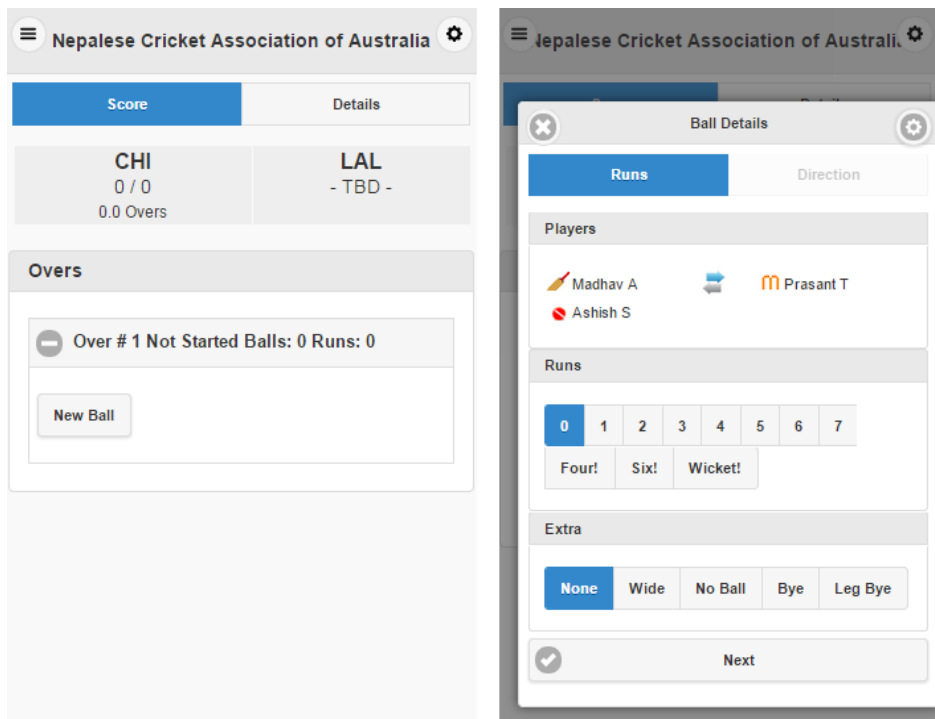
Nepalese Cricket Association of Australia

Score | Details

CHI
0 / 0
0.0 Overs

LAL
- TBD -

Overs

Over # 1 Not Started Balls: 0 Runs: 0

New Ball

Nepalese Cricket Association of Australi

Ball Details

Runs | Direction

Players

Madhav A
Prasant T
Ashish S

Runs

0 1 2 3 4 5 6 7
Four! Six! Wicket!

Extra

None Wide No Ball Bye Leg Bye

Next